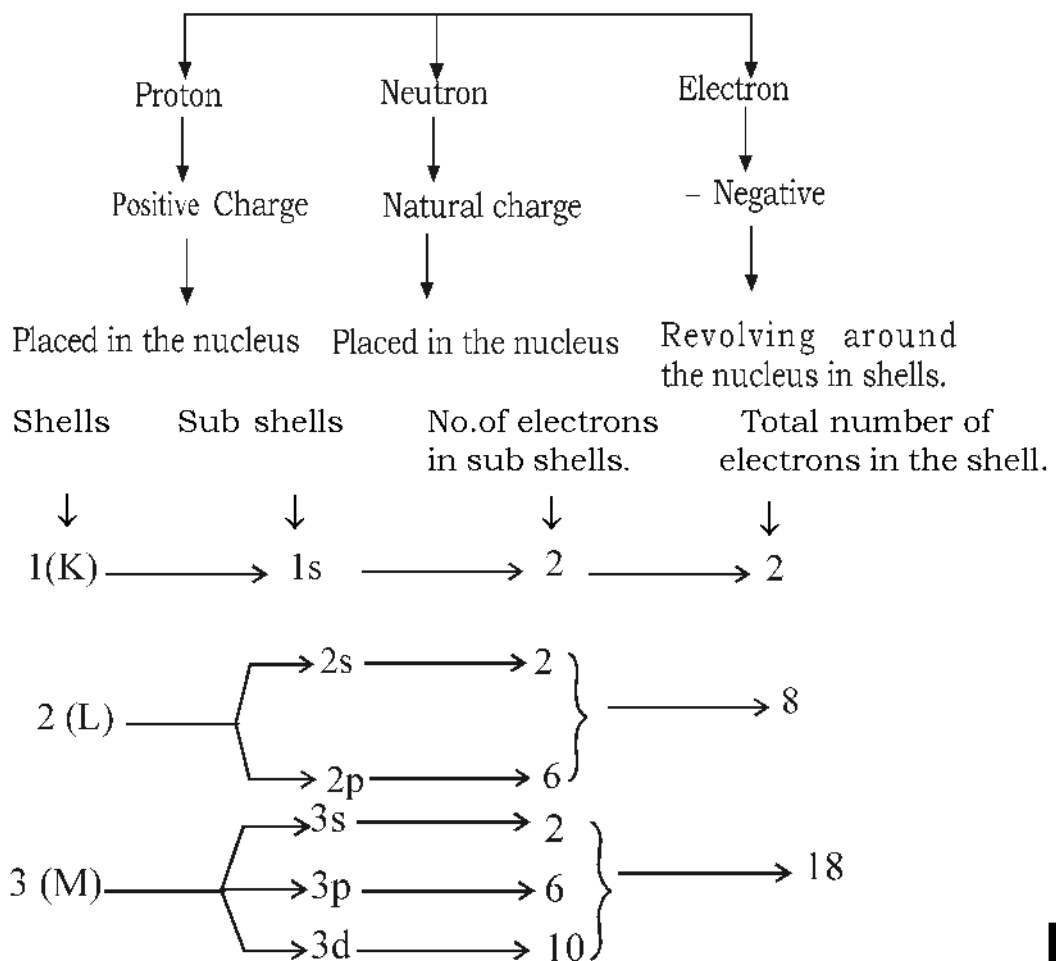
Proton

Positive Charge

Placed in the nucleus

Neutron

Natural charge

Placed in the nucleus

Electron

– Negative

Revolving around the nucleus in shells.

| Shells | Sub shells | No.of electrons in sub shells. | Total number of electrons in the shell. |
|---|---|---|---|
| 1(K) | 1s | 2 | 2 |
| 2 (L) | 2s | 2 | 8 |
| | 2p | 6 | |
| 3 (M) | 3s | 2 | 18 |
| | 3p | 6 | |
| | 3d | 10 | |